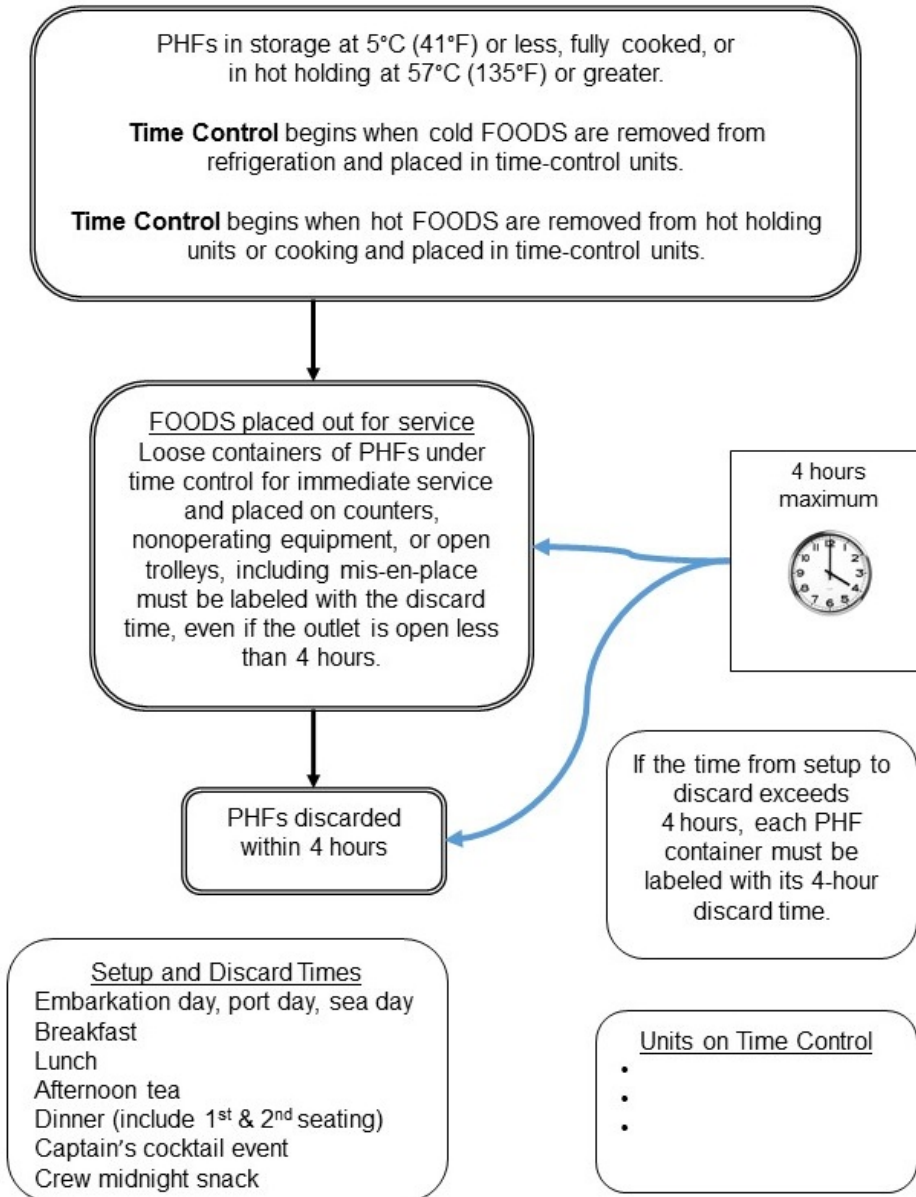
PHFs in storage at 5°C (41°F) or less, fully cooked, or in hot holding at 57°C (135°F) or greater.

**Time Control** begins when cold FOODS are removed from refrigeration and placed in time-control units.

**Time Control** begins when hot FOODS are removed from hot holding units or cooking and placed in time-control units.

FOODS placed out for service
Loose containers of PHFs under time control for immediate service and placed on counters, nonoperating equipment, or open trolleys, including mis-en-place must be labeled with the discard time, even if the outlet is open less than 4 hours.

4 hours maximum

12 1 2 3 4 5 6 7 8 9 10 11

PHFs discarded within 4 hours

If the time from setup to discard exceeds 4 hours, each PHF container must be labeled with its 4-hour discard time.

Setup and Discard Times
Embarkation day, port day, sea day
Breakfast
Lunch
Afternoon tea
Dinner (include 1$^{st}$ & 2$^{nd}$ seating)
Captain's cocktail event
Crew midnight snack

Units on Time Control
•
•
•